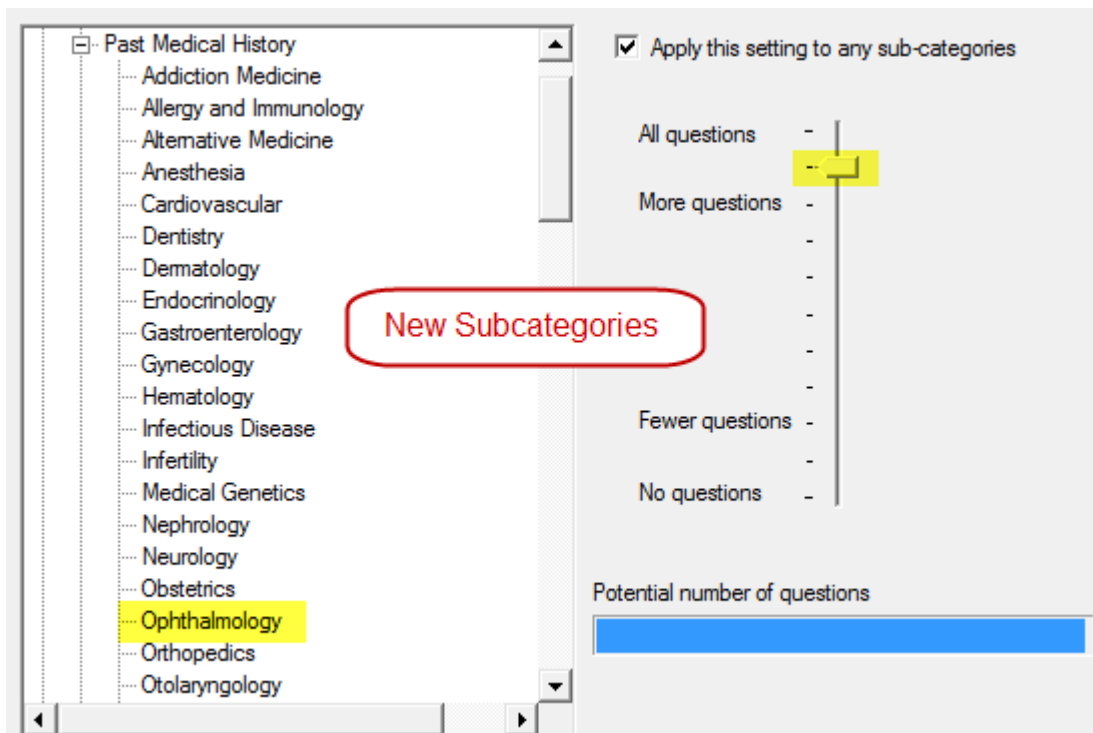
Past Medical History
Addiction Medicine
Allergy and Immunology
Alternative Medicine
Anesthesia
Cardiovascular
Dentistry
Dermatology
Endocrinology
Gastroenterology
Gynecology
Hematology
Infectious Disease
Infertility
Medical Genetics
Nephrology
Neurology
Obstetrics
Ophthalmology
Orthopedics
Otolaryngology

New Subcategories

Apply this setting to any sub-categories

All questions
More questions
Fewer questions
No questions

Potential number of questions